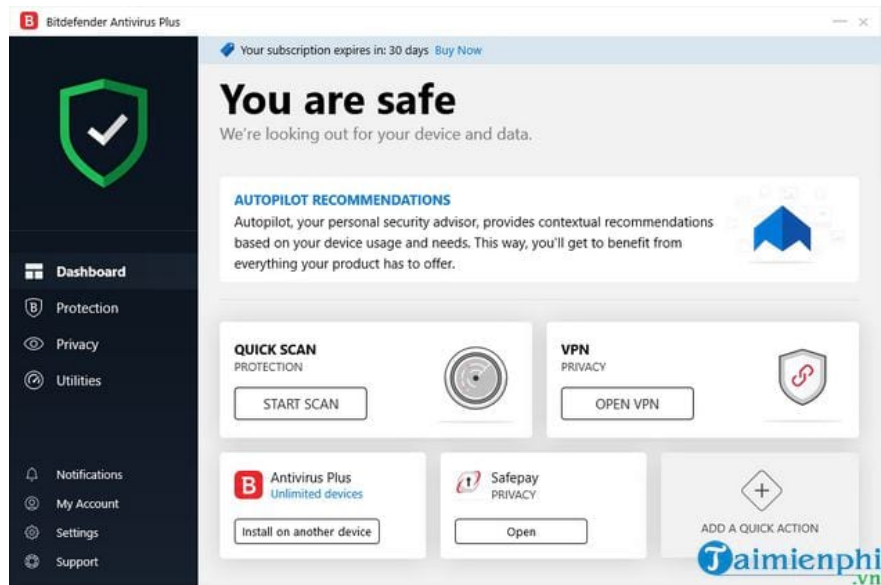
Bitdefender Antivirus Plus

Your subscription expires in: 30 days Buy Now

You are safe

We're looking out for your device and data.

AUTOPILOT RECOMMENDATIONS

Autopilot, your personal security advisor, provides contextual recommendations based on your device usage and needs. This way, you'll get to benefit from everything your product has to offer.

Dashboard

Protection

Privacy

Utilities

QUICK SCAN

PROTECTION

START SCAN

VPN

PRIVACY

OPEN VPN

Notifications

My Account

Settings

Support

Antivirus Plus

Unlimited devices

Install on another device

Safepay

PRIVACY

Open

ADD A QUICK ACTION

Taimienphi.vn